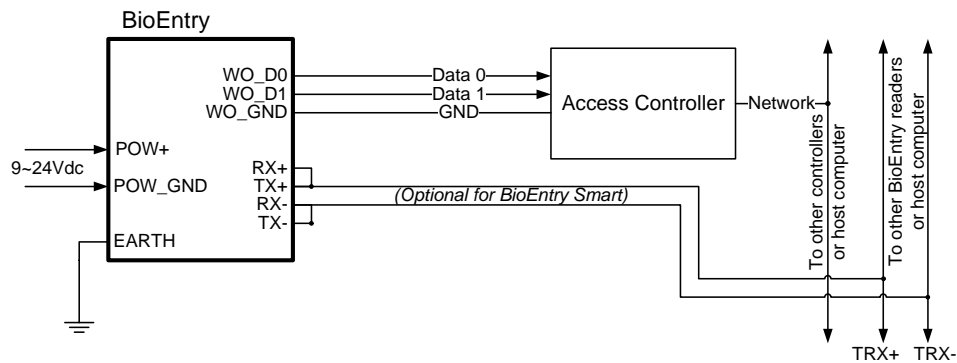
BioEntry

WO_D0
WO_D1
WO_GND

Data 0
Data 1
GND

Access Controller

Network

9~24Vdc

POW+
POW_GND

RX+
TX+
RX-
TX-

EARTH

(Optional for BioEntry Smart)

To other controllers or host computer

To other BioEntry readers or host computer

TRX+ TRX-